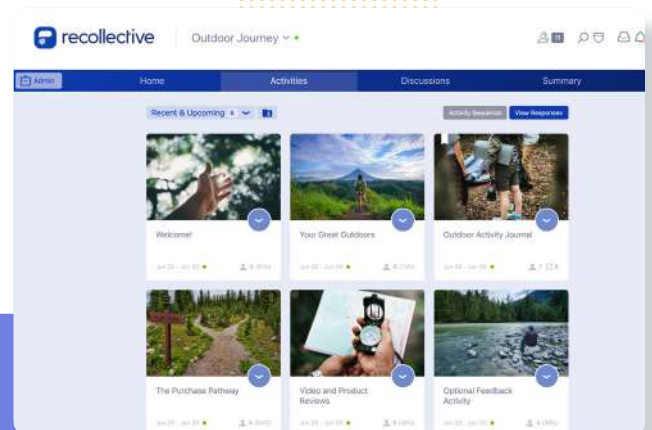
recollective

Outdoor Journey

Admin

Home

Activities

Discussions

Summary

Recent & Upcoming

Activity Sequence

View Responses

Welcome!

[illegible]

Your Great Outdoors

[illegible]

Outdoor Activity Journal

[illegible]

The Purchase Pathway

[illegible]

Video and Product Reviews

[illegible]

Optional Feedback Activity

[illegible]